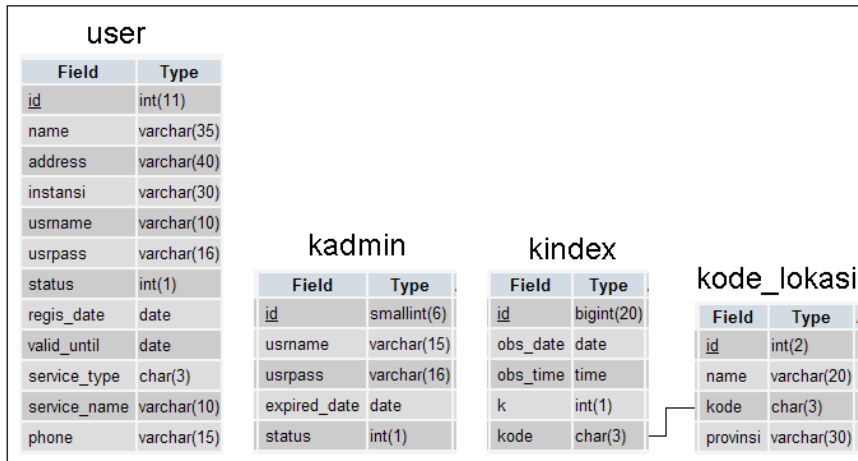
user

| Field | Type |
|---|---|
| id | int(11) |
| name | varchar(35) |
| address | varchar(40) |
| instansi | varchar(30) |
| usrname | varchar(10) |
| usrpass | varchar(16) |
| status | int(1) |
| regis_date | date |
| valid_until | date |
| service_type | char(3) |
| service_name | varchar(10) |
| phone | varchar(15) |

kadmin

| Field | Type |
|---|---|
| id | smallint(6) |
| usrname | varchar(15) |
| usrpass | varchar(16) |
| expired_date | date |
| status | int(1) |

kindex

| Field | Type |
|---|---|
| id | bigint(20) |
| obs_date | date |
| obs_time | time |
| k | int(1) |
| kode | char(3) |

kode_lokasi

| Field | Type |
|---|---|
| id | int(2) |
| name | varchar(20) |
| kode | char(3) |
| provinsi | varchar(30) |